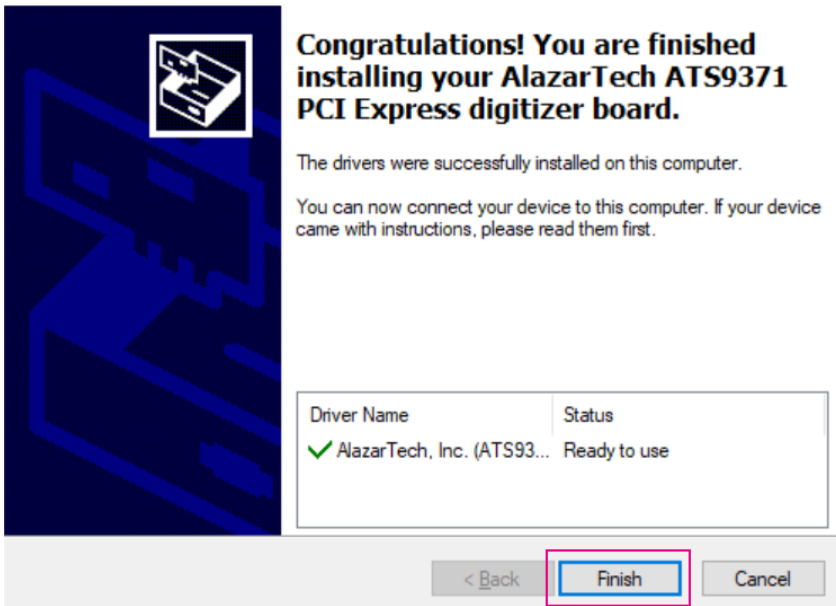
Congratulations! You are finished installing your AlazarTech ATS9371 PCI Express digitizer board.

The drivers were successfully installed on this computer.

You can now connect your device to this computer. If your device came with instructions, please read them first.

| Driver Name | Status |
|---|---|
| ✓ AlazarTech, Inc. (ATS93... | Ready to use |

< Back

Finish

Cancel